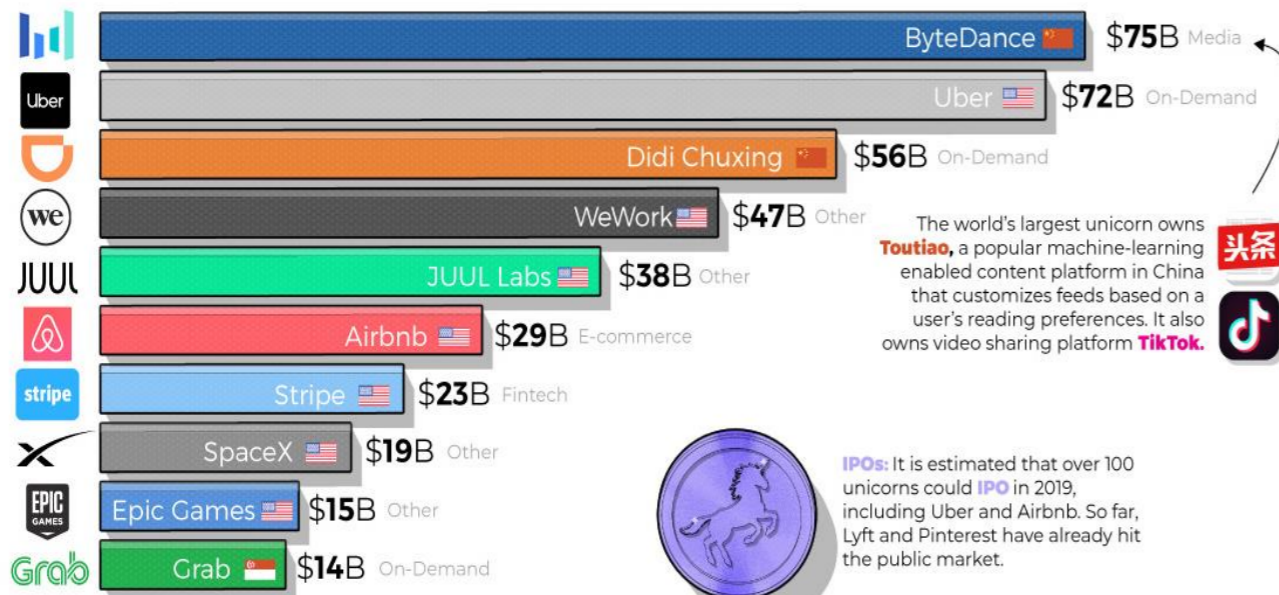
Uber

we

JUUL

stripe

EPIC GAMES

Grab

ByteDance $75B Media

Uber $72B On-Demand

Didi Chuxing $56B On-Demand

WeWork $47B Other

JUUL Labs $38B Other

Airbnb $29B E-commerce

Stripe $23B Fintech

SpaceX $19B Other

Epic Games $15B Other

Grab $14B On-Demand

The world's largest unicorn owns Toutiao, a popular machine-learning enabled content platform in China that customizes feeds based on a user's reading preferences. It also owns video sharing platform TikTok.

头条

IPOs: It is estimated that over 100 unicorns could IPO in 2019, including Uber and Airbnb. So far, Lyft and Pinterest have already hit the public market.